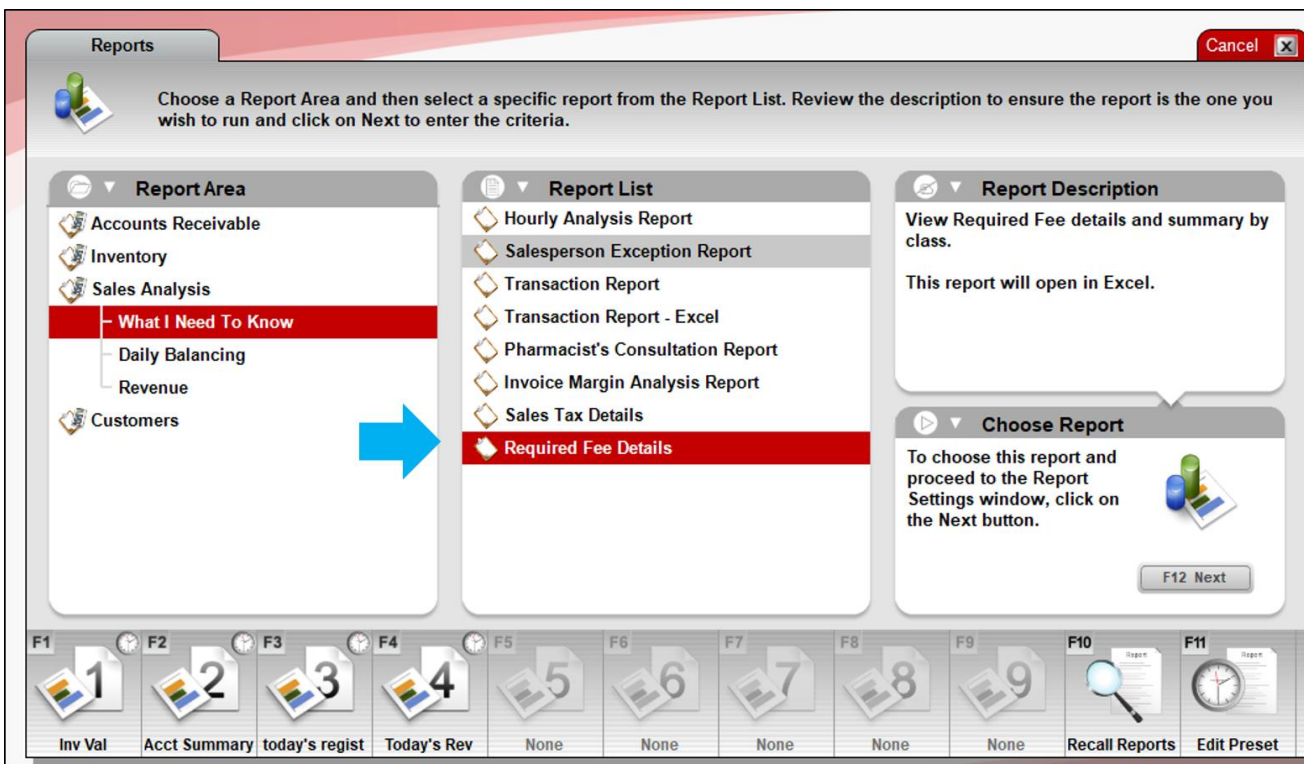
Reports

Cancel

Choose a Report Area and then select a specific report from the Report List. Review the description to ensure the report is the one you wish to run and click on Next to enter the criteria.

Report Area

Accounts Receivable
Inventory
Sales Analysis
What I Need To Know
Daily Balancing
Revenue
Customers

Report List

Hourly Analysis Report
Salesperson Exception Report
Transaction Report
Transaction Report - Excel
Pharmacist's Consultation Report
Invoice Margin Analysis Report
Sales Tax Details
Required Fee Details

Report Description

View Required Fee details and summary by class.

This report will open in Excel.

Choose Report

To choose this report and proceed to the Report Settings window, click on the Next button.

F12 Next

F1 1 Inv Val
F2 2 Acct Summary
F3 3 today's regist
F4 4 Today's Rev
F5 5 None
F6 6 None
F7 7 None
F8 8 None
F9 9 None
F10 Report Recall Reports
F11 Report Edit Preset